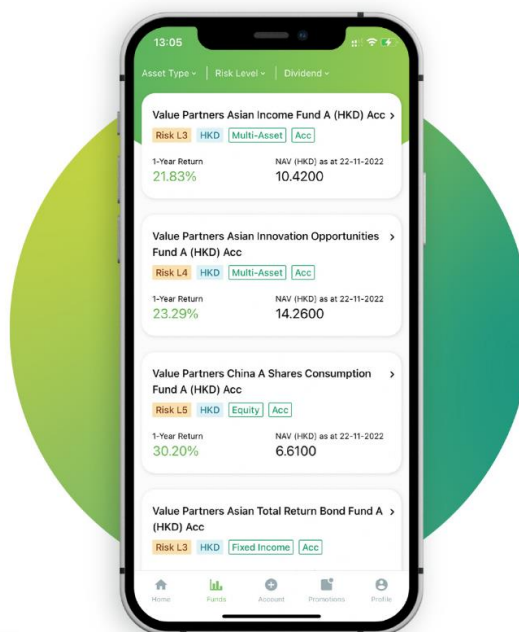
13:05

Asset Type | Risk Level | Dividend

Value Partners Asian Income Fund A (HKD) Acc >
Risk L3 HKD Multi-Asset Acc
1-Year Return
21.83%
NAV (HKD) as at 22-11-2022
10.4200

Value Partners Asian Innovation Opportunities Fund A (HKD) Acc >
Risk L4 HKD Multi-Asset Acc
1-Year Return
23.29%
NAV (HKD) as at 22-11-2022
14.2600

Value Partners China A Shares Consumption Fund A (HKD) Acc >
Risk L5 HKD Equity Acc
1-Year Return
30.20%
NAV (HKD) as at 22-11-2022
6.6100

Value Partners Asian Total Return Bond Fund A (HKD) Acc >
Risk L3 HKD Fixed Income Acc

Home Funds Account Promotions Profile